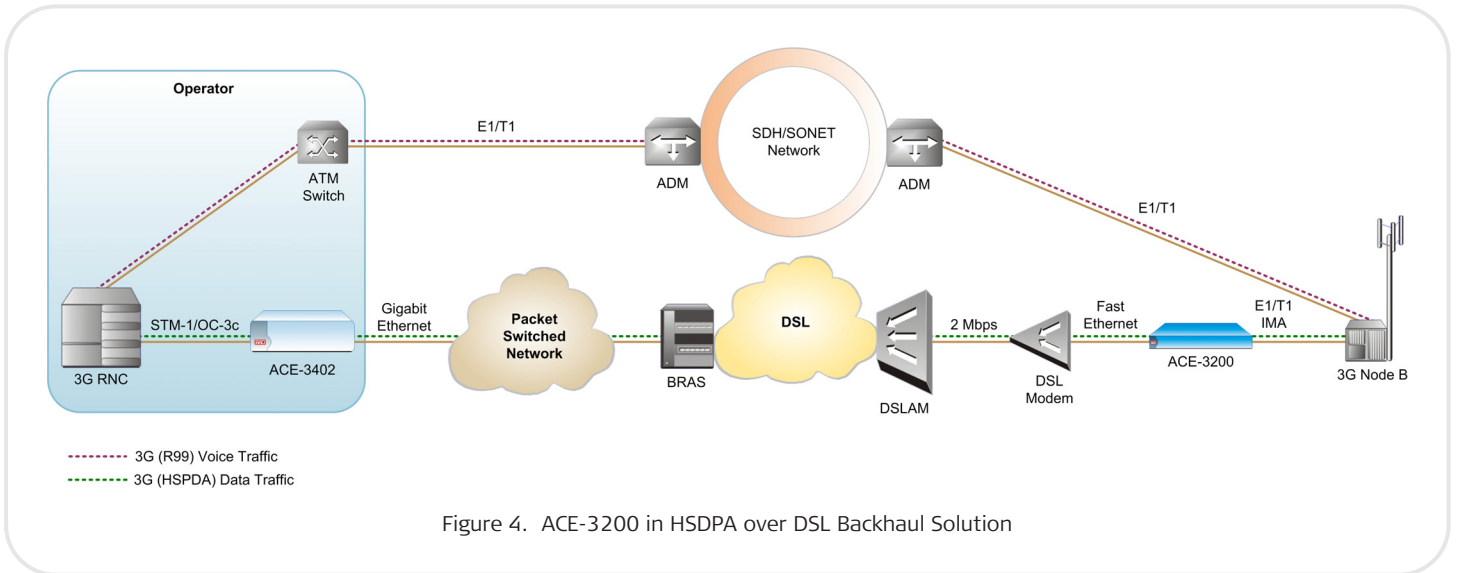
Operator

ATM Switch

E1/T1

ADM

SDH/SONET Network

ADM

E1/T1

3G RNC

STM-1/OC-3c

ACE-3402

Gigabit Ethernet

Packet Switched Network

BRAS

DSL

DSLAM

2 Mbps

DSL Modem

Fast Ethernet

ACE-3200

E1/T1 IMA

3G Node B

3G (R99) Voice Traffic

3G (HSPDA) Data Traffic

Figure 4. ACE-3200 in HSDPA over DSL Backhaul Solution